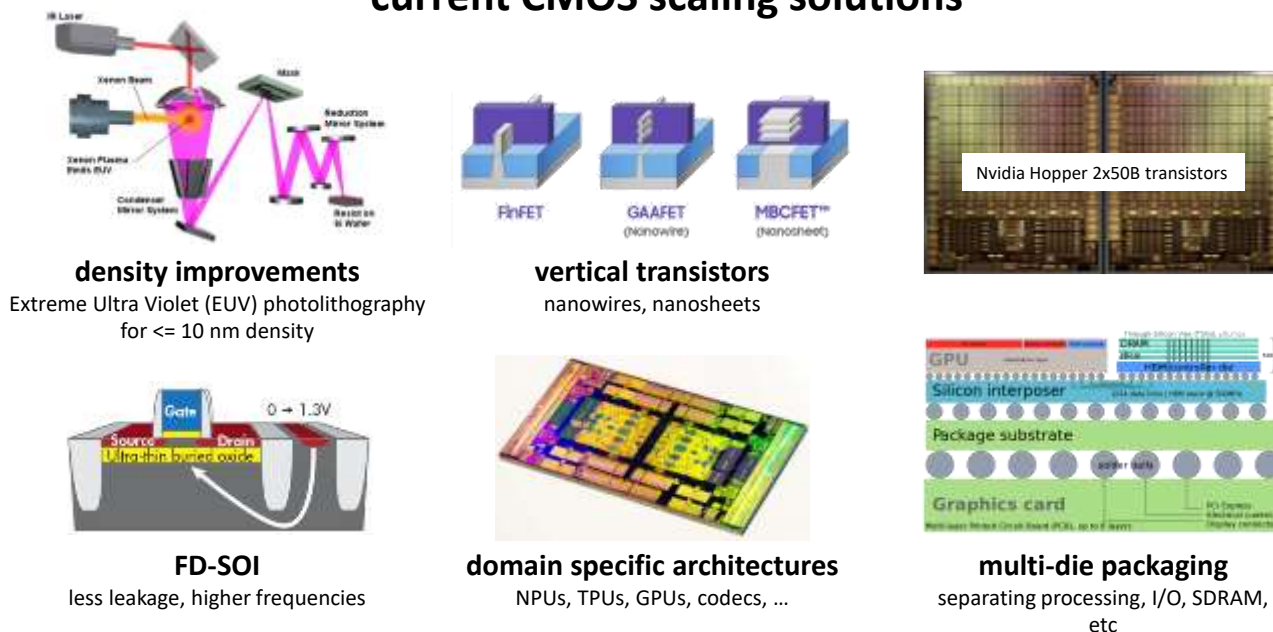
current CMOS scaling solutions

IR Laser
Xenon Beam
Mask
Reduction Mirror System
Xenon Plasma Emits EUV
Condenser Mirror System
Resist on Si Wafer

FinFET
GAAFET (Nanowire)
MBCFET™ (Nanosheet)

Nvidia Hopper 2x50B transistors

density improvements
Extreme Ultra Violet (EUV) photolithography for <= 10 nm density

vertical transistors
nanowires, nanosheets

GPU
DRAM
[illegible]
Silicon interposer
Package substrate
solder balls
Graphics card

Gate
0 → 1.3V
Source
Drain
Ultra-thin buried oxide

FD-SOI
less leakage, higher frequencies

domain specific architectures
NPUs, TPUs, GPUs, codecs, …

multi-die packaging
separating processing, I/O, SDRAM, etc